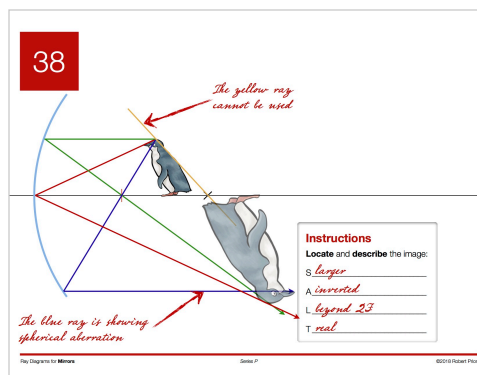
38

The yellow ray cannot be used

Instructions
Locate and describe the image:
S larger
A inverted
L beyond 2F
T real

The blue ray is showing spherical aberration

Ray Diagrams for Mirrors

Series P

©2018 Robert Pilo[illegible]